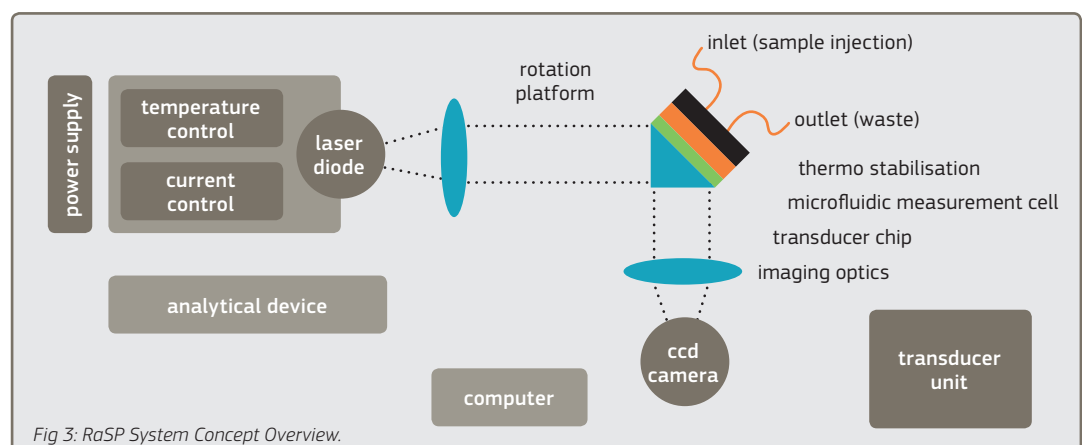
power supply

temperature control

current control

laser diode

rotation platform

inlet (sample injection)

outlet (waste)

thermo stabilisation

microfluidic measurement cell

transducer chip

imaging optics

analytical device

ccd camera

computer

transducer unit

Fig 3: RaSP System Concept Overview.